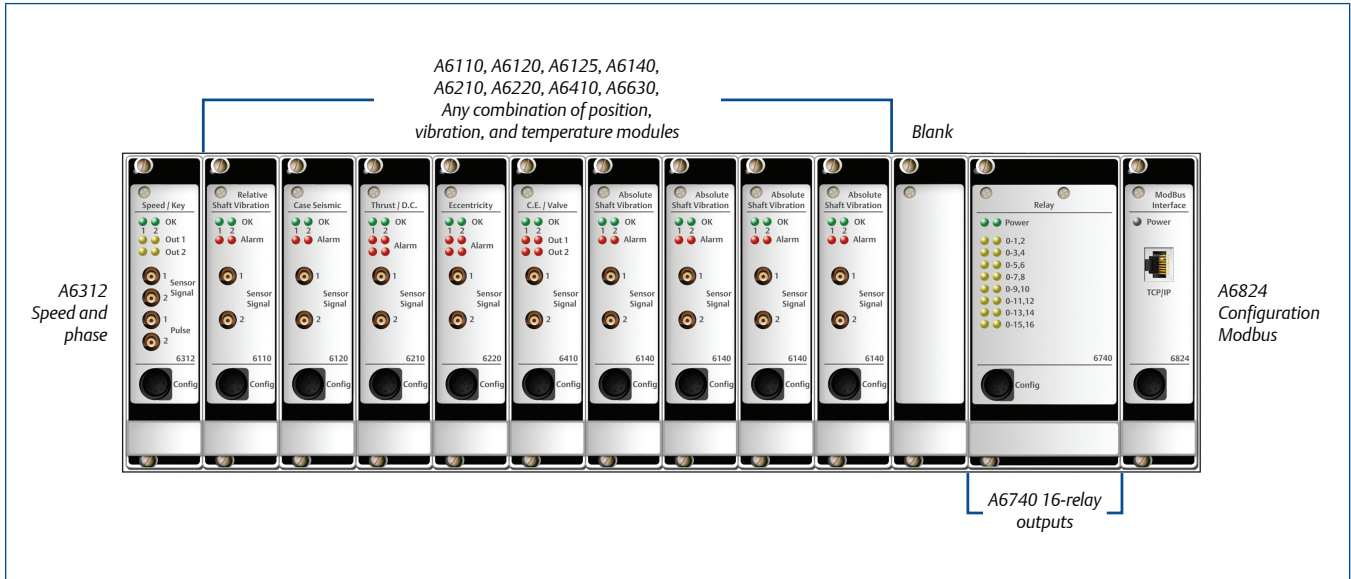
A6110, A6120, A6125, A6140, A6210, A6220, A6410, A6630, Any combination of position, vibration, and temperature modules

Blank

A6312 Speed and phase

Speed / Key
OK
Out 1
Out 2
1
2
Sensor Signal
1
2
Pulse
6312
Config

Relative Shaft Vibration
OK
1 2
Alarm
1
Sensor Signal
2
6110
Config

Case Seismic
OK
1 2
Alarm
1
Sensor Signal
2
6120
Config

Thrust / D.C.
OK
1 2
Alarm
1
Sensor Signal
2
6210
Config

Eccentricity
OK
1 2
Alarm
1
Sensor Signal
2
6220
Config

C.E. / Valve
OK
1 2
Out 1
Out 2
1
Sensor Signal
2
6410
Config

Absolute Shaft Vibration
OK
1 2
Alarm
1
Sensor Signal
2
6140
Config

Absolute Shaft Vibration
OK
1 2
Alarm
1
Sensor Signal
2
6140
Config

Absolute Shaft Vibration
OK
1 2
Alarm
1
Sensor Signal
2
6140
Config

Absolute Shaft Vibration
OK
1 2
Alarm
1
Sensor Signal
2
6140
Config

Relay
Power
0-1,2
0-3,4
0-5,6
0-7,8
0-9,10
0-11,12
0-13,14
0-15,16
6740
Config

ModBus Interface
Power
TCP/IP
6824
Config

A6824 Configuration Modbus

A6740 16-relay outputs